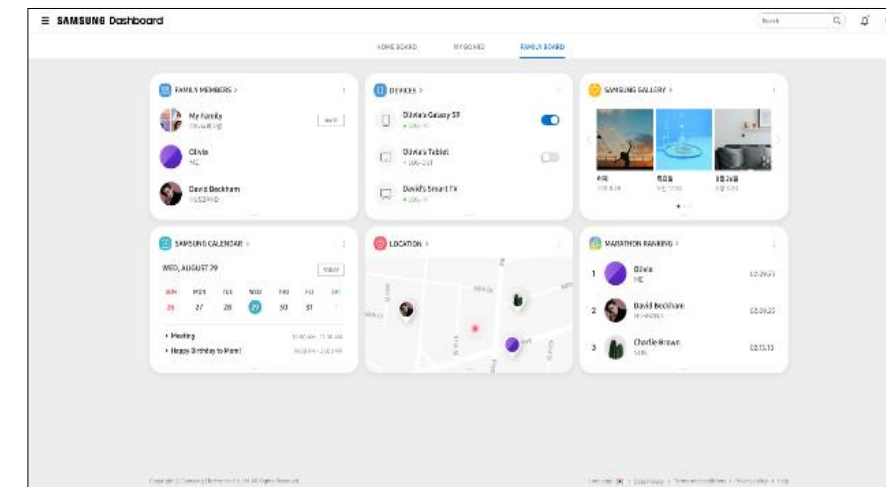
SAMSUNG Dashboard

Search

HOME BOARD MY BOARD FAMILY BOARD

FAMILY MEMBERS >

My Family
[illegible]
INVITE

Olivia
ME

David Beckham
HUSBAND

DEVICES >

Olivia's Galaxy S9
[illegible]

Olivia's Tablet
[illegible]

David's Smart TV
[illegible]

SAMSUNG GALLERY >

SAMSUNG CALENDAR >

WED, AUGUST 29
TODAY

| SUN | MON | TUE | WED | THU | FRI | SAT |
|---|---|---|---|---|---|---|
| 26 | 27 | 28 | 29 | 30 | 31 | 1 |

• Meeting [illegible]
• Happy Birthday to Mom! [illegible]

LOCATION >

MARATHON RANKING >

1 Olivia ME 02.09.23
2 David Beckham HUSBAND 02.09.25
3 Charlie Brown SON 02.15.13

Copyright © Samsung Electronics Co., Ltd. All Rights Reserved.
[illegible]